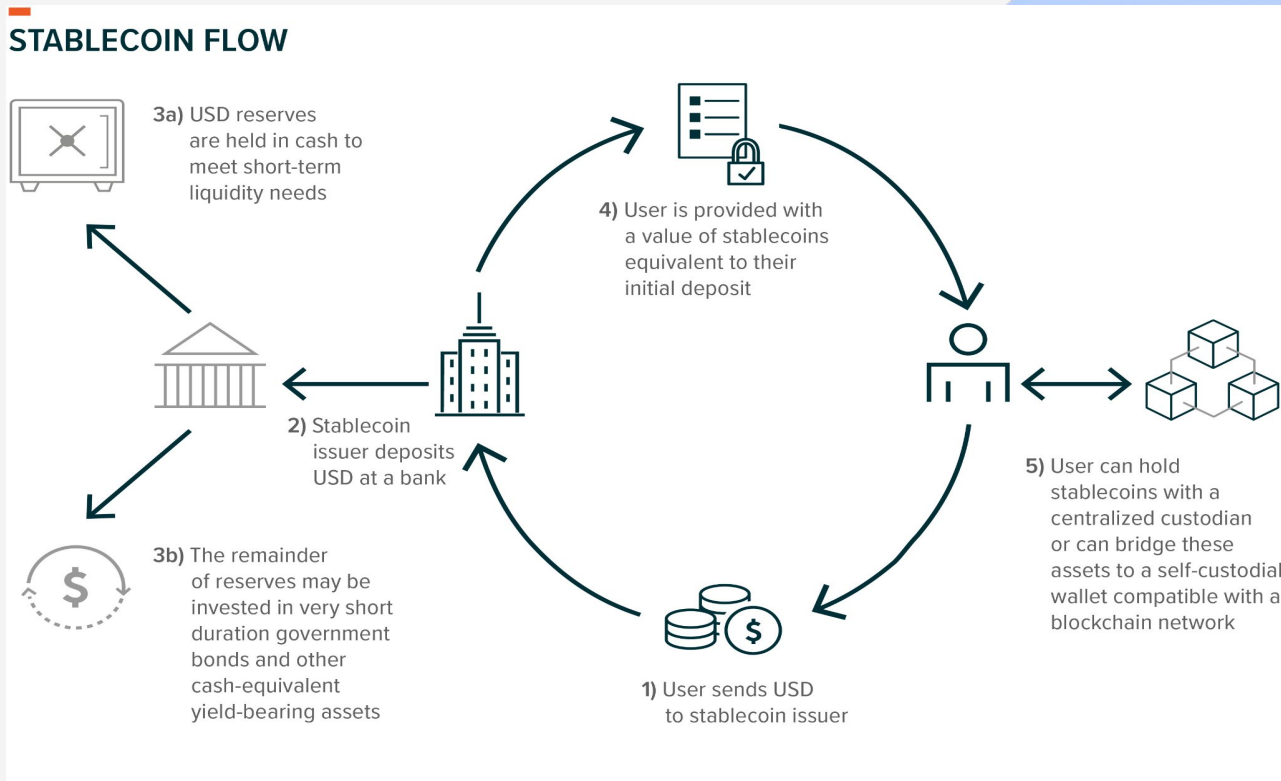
STABLECOIN FLOW

3a) USD reserves are held in cash to meet short-term liquidity needs

4) User is provided with a value of stablecoins equivalent to their initial deposit

2) Stablecoin issuer deposits USD at a bank

5) User can hold stablecoins with a centralized custodian or can bridge these assets to a self-custodial wallet compatible with a blockchain network

3b) The remainder of reserves may be invested in very short duration government bonds and other cash-equivalent yield-bearing assets

$

$

1) User sends USD to stablecoin issuer